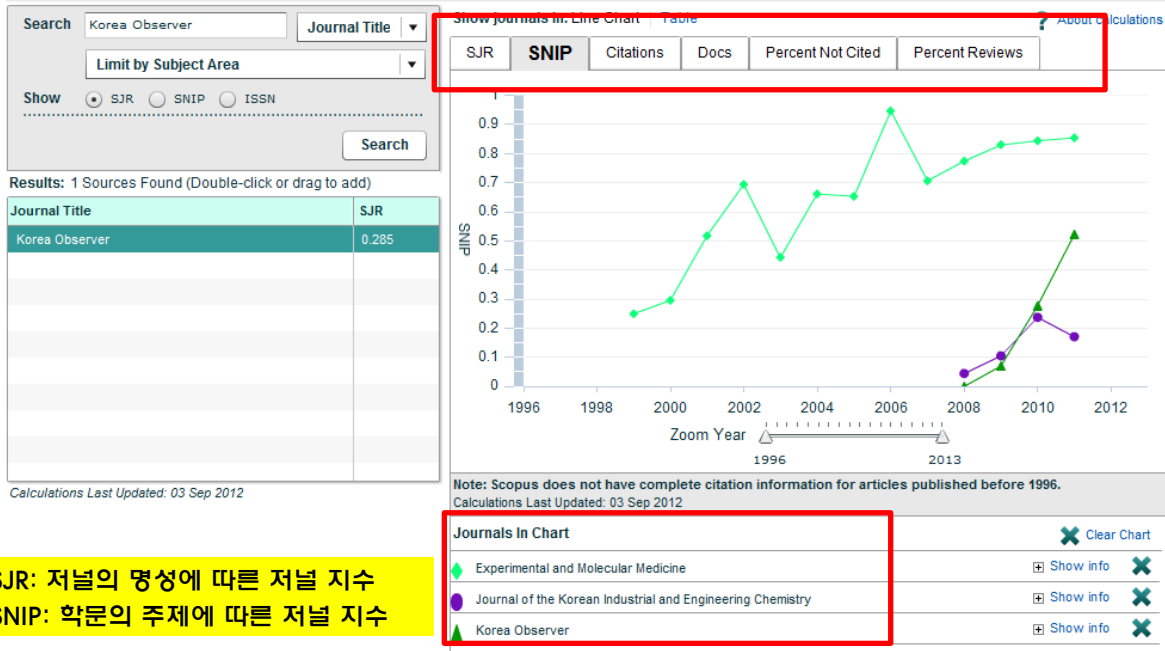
Search Korea Observer Journal Title

Limit by Subject Area

Show SJR SNIP ISSN

Search

Results: 1 Sources Found (Double-click or drag to add)

| Journal Title | SJR |
|---|---|
| Korea Observer | 0.285 |

Calculations Last Updated: 03 Sep 2012

SJR: 저널의 명성에 따른 저널 지수
SNIP: 학문의 주제에 따른 저널 지수

Show journals in: Line Chart | Table

About calculations

SJR SNIP Citations Docs Percent Not Cited Percent Reviews

1
0.9
0.8
0.7
0.6
0.5
0.4
0.3
0.2
0.1
0

SNIP

1996 1998 2000 2002 2004 2006 2008 2010 2012

Zoom Year

1996 2013

Note: Scopus does not have complete citation information for articles published before 1996.
Calculations Last Updated: 03 Sep 2012

Journals In Chart

Clear Chart

Experimental and Molecular Medicine Show info

Journal of the Korean Industrial and Engineering Chemistry Show info

Korea Observer Show info